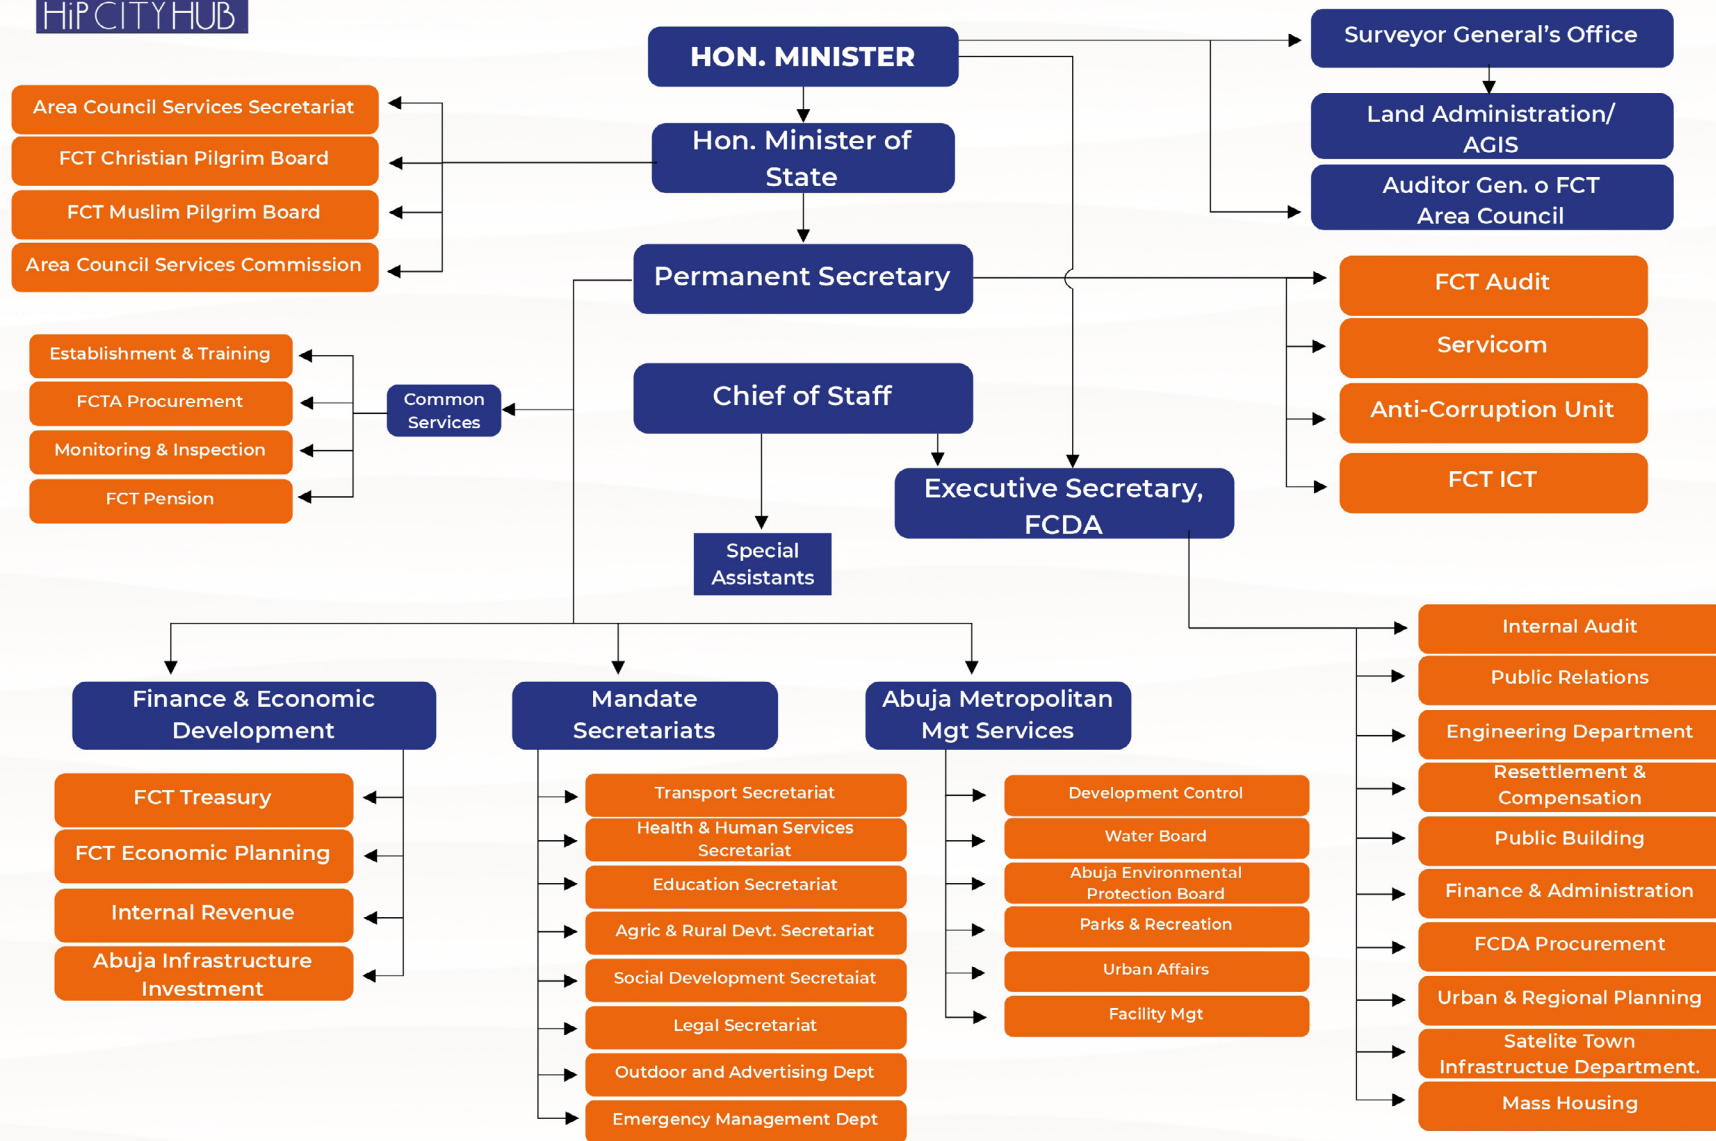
HiP CITY HUB

HON. MINISTER

Surveyor General's Office

Land Administration/ AGIS

Auditor Gen. o FCT Area Council

Area Council Services Secretariat

FCT Christian Pilgrim Board

FCT Muslim Pilgrim Board

Area Council Services Commission

Hon. Minister of State

Permanent Secretary

FCT Audit

Servicom

Anti-Corruption Unit

FCT ICT

Establishment & Training

FCTA Procurement

Monitoring & Inspection

FCT Pension

Common Services

Chief of Staff

Executive Secretary, FCDA

Special Assistants

Internal Audit

Public Relations

Engineering Department

Resettlement & Compensation

Public Building

Finance & Administration

FCDA Procurement

Urban & Regional Planning

Satelite Town Infrastructue Department.

Mass Housing

Finance & Economic Development

FCT Treasury

FCT Economic Planning

Internal Revenue

Abuja Infrastructure Investment

Mandate Secretariats

Transport Secretariat

Health & Human Services Secretariat

Education Secretariat

Agric & Rural Devt. Secretariat

Social Development Secretaiat

Legal Secretariat

Outdoor and Advertising Dept

Emergency Management Dept

Abuja Metropolitan Mgt Services

Development Control

Water Board

Abuja Environmental Protection Board

Parks & Recreation

Urban Affairs

Facility Mgt